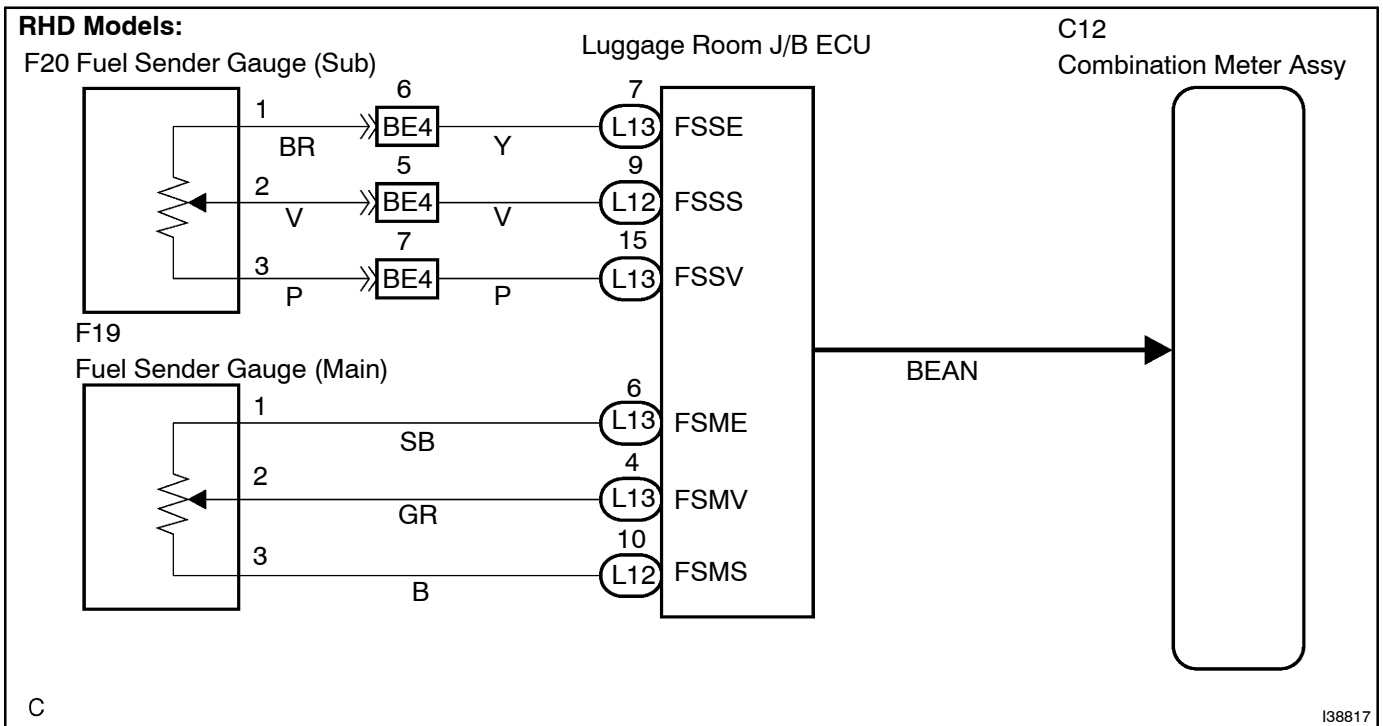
RHD Models:

F20 Fuel Sender Gauge (Sub)

Luggage Room J/B ECU

C12
Combination Meter Assy

1
BR
6
BE4
Y
7
L13
FSSE

2
V
5
BE4
V
9
L12
FSSS

3
P
7
BE4
P
15
L13
FSSV

F19
Fuel Sender Gauge (Main)

BEAN

1
SB
6
L13
FSME

2
GR
4
L13
FSMV

3
B
10
L12
FSMS

C

I38817